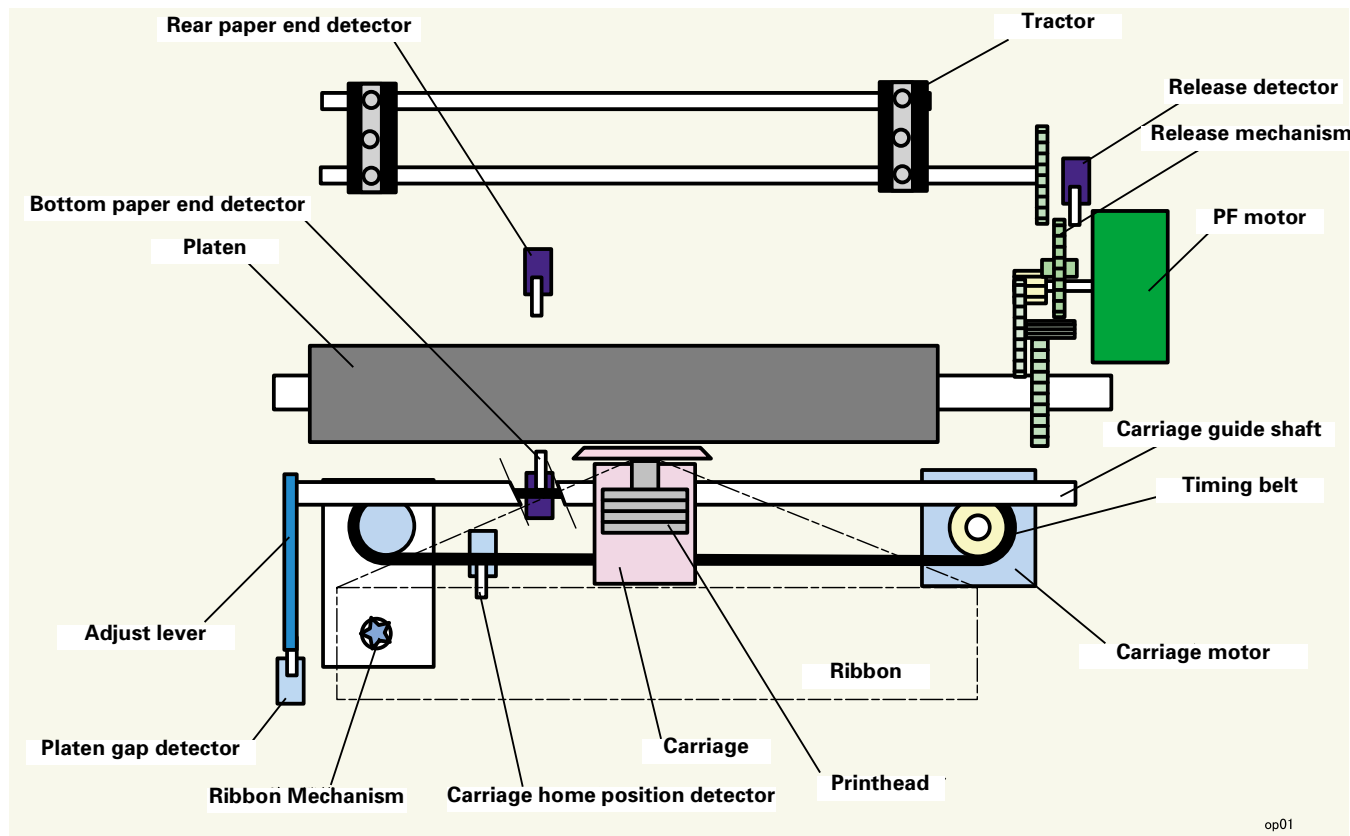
Rear paper end detector

Tractor

Release detector

Release mechanism

Bottom paper end detector

PF motor

Platen

Carriage guide shaft

Timing belt

Adjust lever

Carriage motor

Ribbon

Platen gap detector

Carriage

Printhead

Ribbon Mechanism

Carriage home position detector

op01